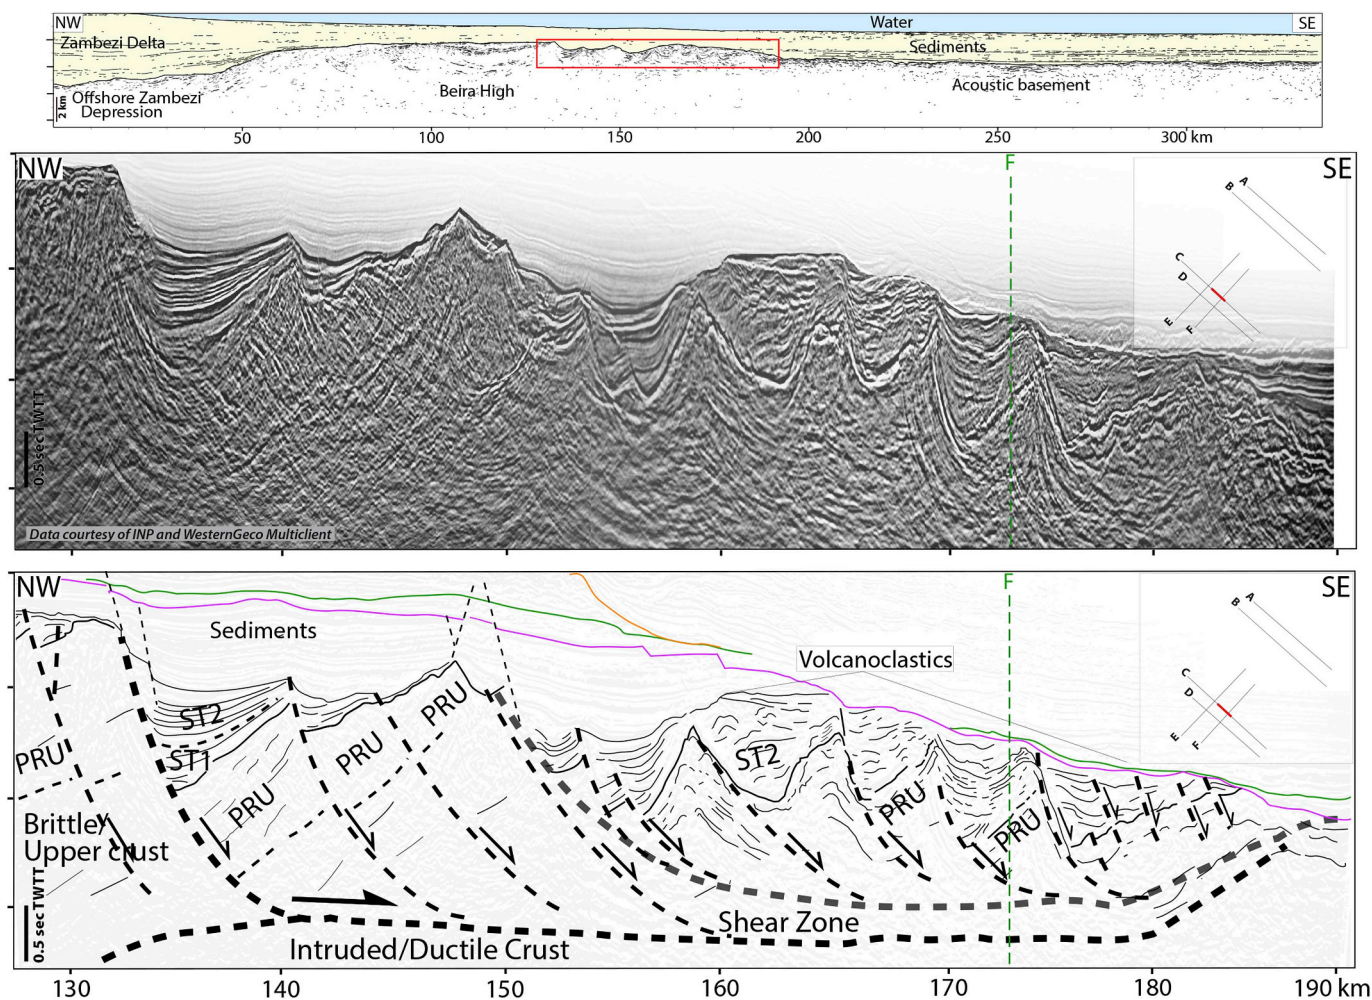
NW
SE
Water
Zambezi Delta
Sediments
Offshore Zambezi Depression
Beira High
Acoustic basement
2 km
50
100
150
200
250
300 km

NW
SE
F
A
B
C
D
E
F
0.5 sec TWTT
Data courtesy of INP and WesternGeco Multiclient

NW
SE
F
A
B
C
D
E
F
Sediments
Volcanoclastics
ST2
ST1
PRU
PRU
PRU
PRU
ST2
PRU
PRU
PRU
Brittle Upper crust
Shear Zone
Intruded/Ductile Crust
0.5 sec TWTT
130
140
150
160
170
180
190 km